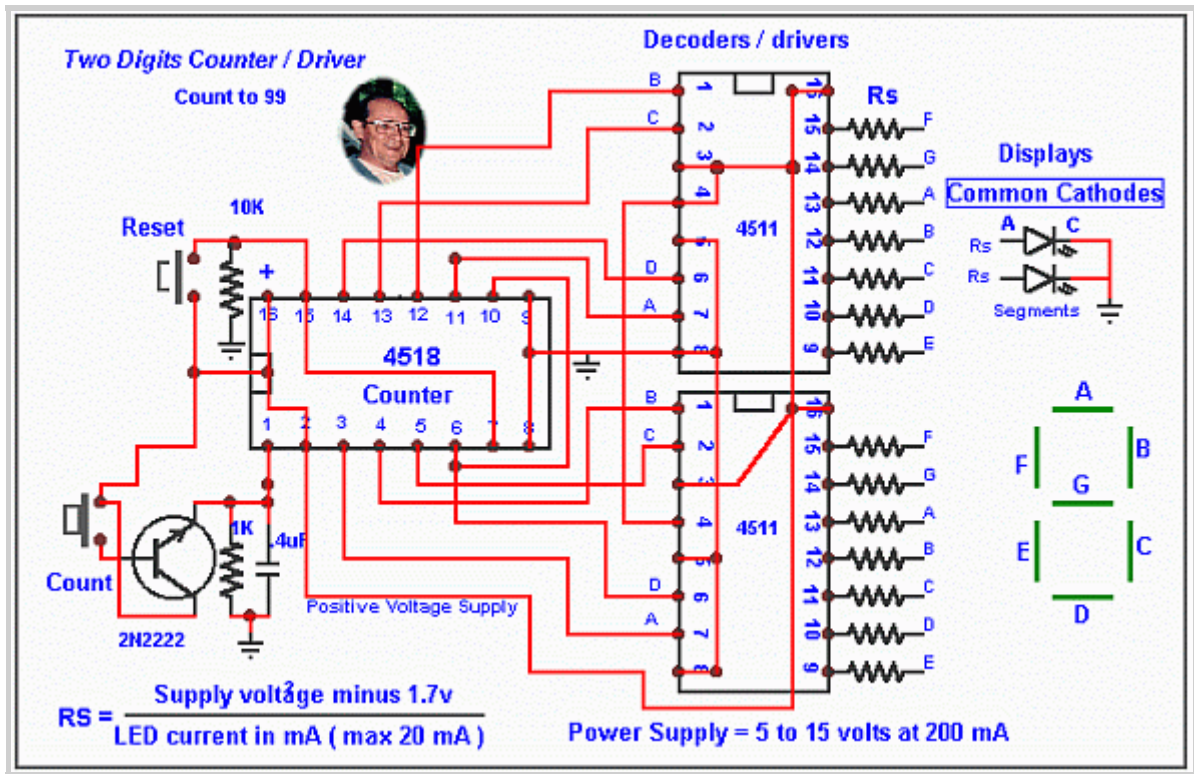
Two Digits Counter / Driver

Count to 99

Decoders / drivers

Rs

Displays

Common Cathodes

A C

Rs

Rs

Segments

Reset

10K

+

16 15 14 13 12 11 10 9

4518

Counter

1 2 3 4 5 6 7 8

Count

1K

.1uF

2N2222

Positive Voltage Supply

B 1 16
C 2 15 F
3 14 G
4 13 A
5 12 B
D 6 11 C
A 7 10 D
8 9 E

4511

B 1 16
C 2 15 F
3 14 G
4 13 A
5 12 B
D 6 11 C
A 7 10 D
8 9 E

4511

A
F B
G
E C
D

RS = $\frac{\text{Supply voltage minus 1.7v}}{\text{LED current in mA ( max 20 mA )}}$

Power Supply = 5 to 15 volts at 200 mA